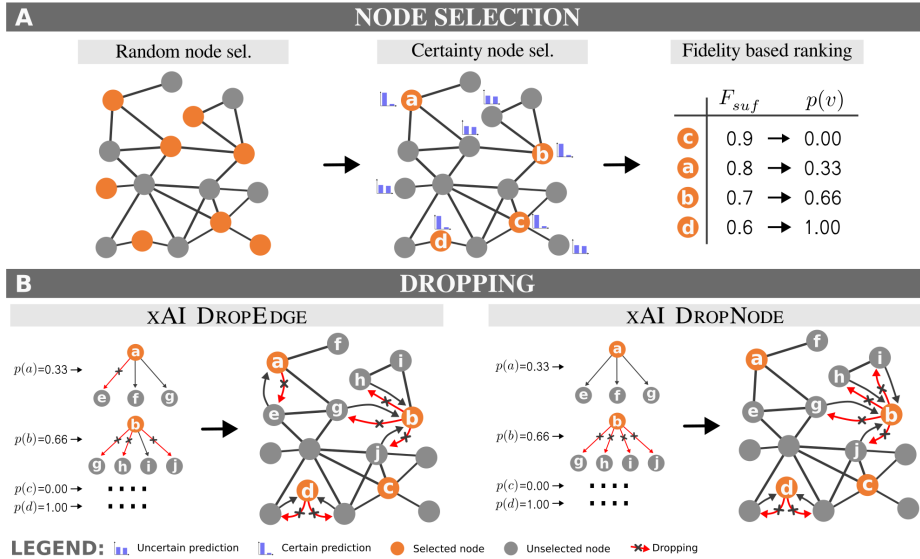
A NODE SELECTION

Random node sel.

Certainty node sel.

Fidelity based ranking

a b c d

| | $F_{suf}$ | | $p(v)$ |
|---|---|---|---|
| c | 0.9 | → | 0.00 |
| a | 0.8 | → | 0.33 |
| b | 0.7 | → | 0.66 |
| d | 0.6 | → | 1.00 |

B DROPPING

xAI DropEdge

$p(a)$=0.33 →
a
e f g
$p(b)$=0.66 →
b
g h i j
$p(c)$=0.00 →
$p(d)$=1.00 →

a f e g h i b j c d

xAI DropNode

$p(a)$=0.33 →
a
e f g
$p(b)$=0.66 →
b
g h i j
$p(c)$=0.00 →
$p(d)$=1.00 →

a f e g h i b j c d

LEGEND: Uncertain prediction Certain prediction Selected node Unselected node Dropping